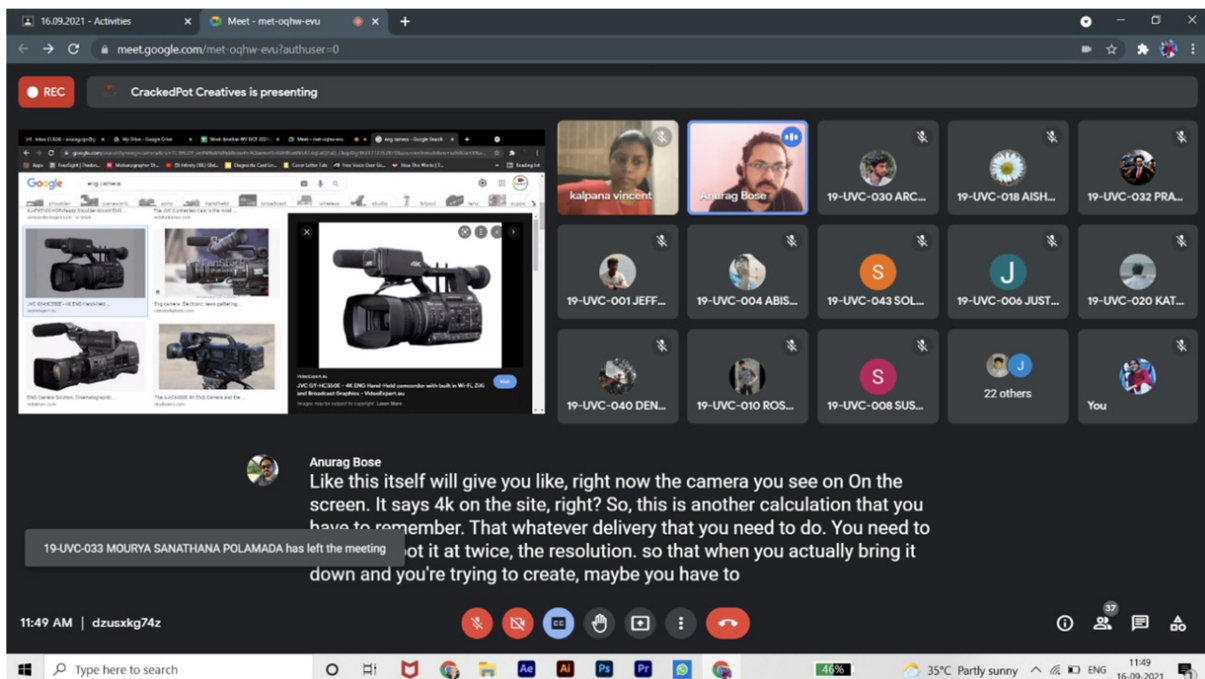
16.09.2021 - Activities
Meet - met-oqhw-evu
meet.google.com/met-oqhw-evu?authuser=0

REC
CrackedPot Creatives is presenting

Google
eng camera
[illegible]
JVC GY-HC550E - 4K ENG Hand-Held camcorder with built in Wi-Fi, Zixi and Broadcast Graphics - VideoExpert.eu
Visit

kalpana vincent
Anurag Bose
19-UVC-030 ARC...
19-UVC-018 AISH...
19-UVC-032 PRA...
19-UVC-001 JEFF...
19-UVC-004 ABIS...
S
19-UVC-043 SOL...
J
19-UVC-006 JUST...
19-UVC-020 KAT...
19-UVC-040 DEN...
19-UVC-010 ROS...
S
19-UVC-008 SUS...
J
22 others
You

Anurag Bose
Like this itself will give you like, right now the camera you see on On the screen. It says 4k on the site, right? So, this is another calculation that you have to remember. That whatever delivery that you need to do. You need to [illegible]oot it at twice, the resolution. so that when you actually bring it down and you're trying to create, maybe you have to

19-UVC-033 MOURYA SANATHANA POLAMADA has left the meeting

11:49 AM | dzusxkg74z
37

Type here to search
46%
35°C Partly sunny
ENG
11:49
16-09-2021